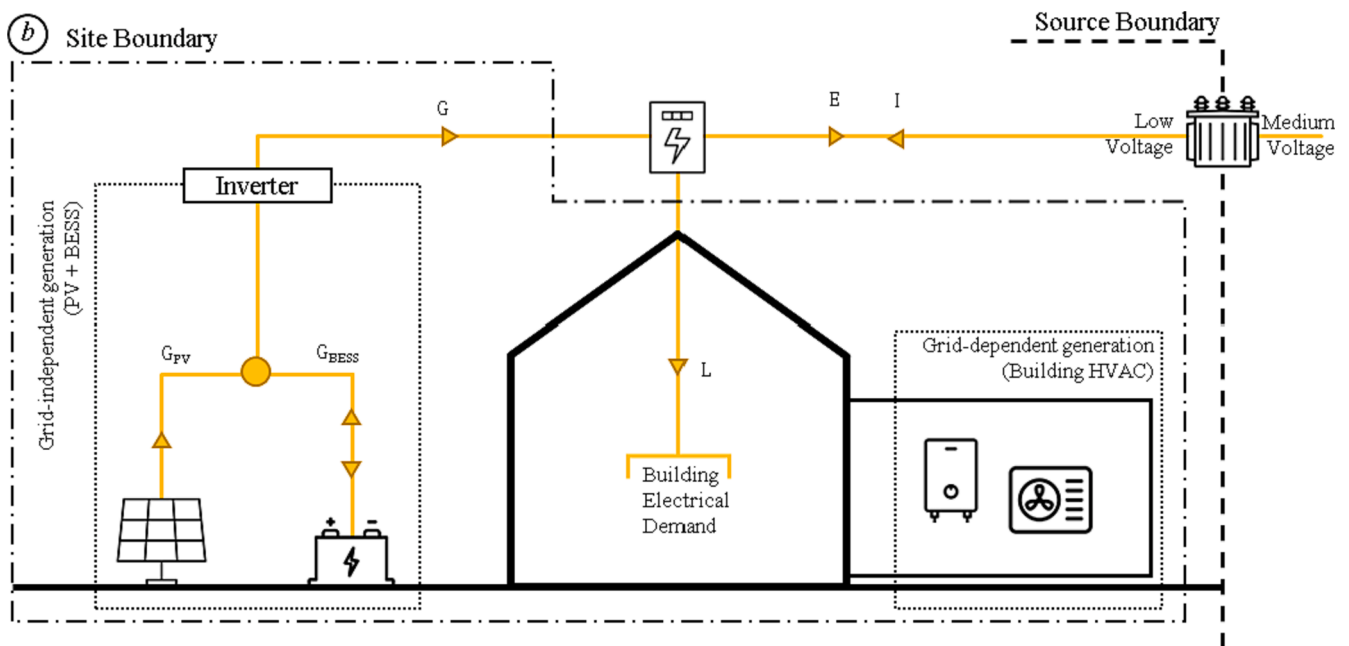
b

Site Boundary

Source Boundary

G

E

I

Low Voltage

Medium Voltage

Inverter

Grid-independent generation (PV + BESS)

$G_{PV}$

$G_{BESS}$

L

Building Electrical Demand

Grid-dependent generation (Building HVAC)